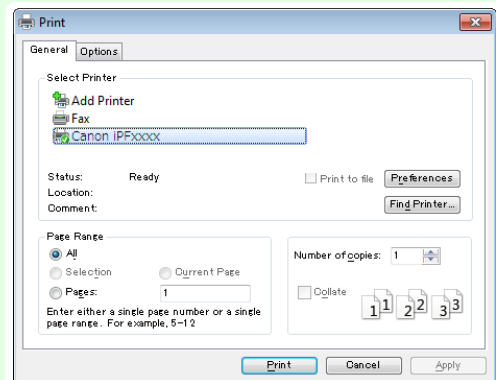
Print

General Options

Select Printer

Add Printer
Fax
Canon iPFxxxx

Status: Ready
Location:
Comment:

Print to file
Preferences
Find Printer...

Page Range
All
Selection
Current Page
Pages: 1
Enter either a single page number or a single page range. For example, 5-12

Number of copies: 1
Collate
1 1 2 2 3 3

Print Cancel Apply